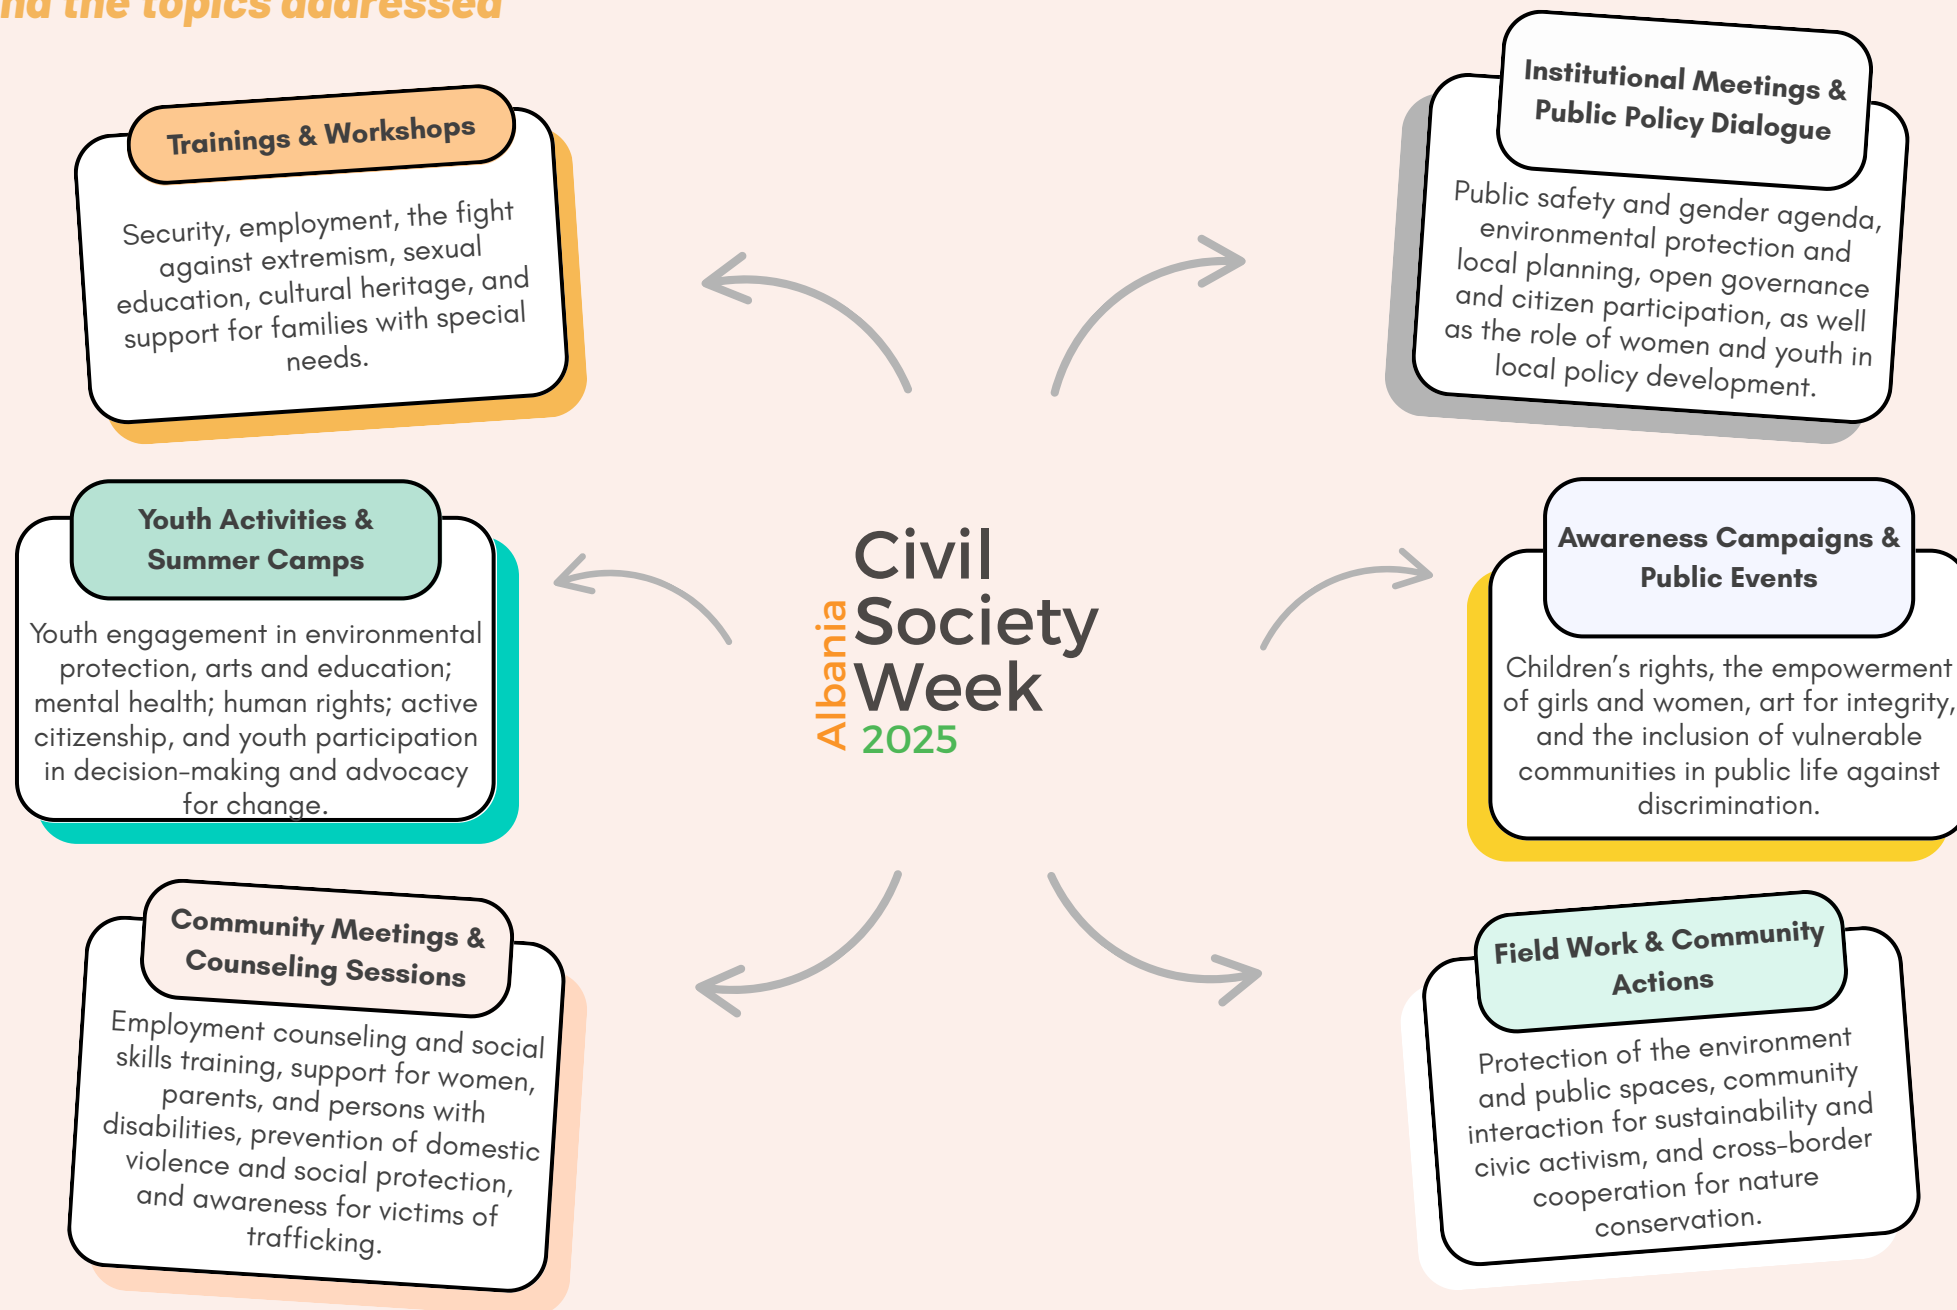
nd the topics addressed

Trainings & Workshops

Security, employment, the fight against extremism, sexual education, cultural heritage, and support for families with special needs.

Institutional Meetings & Public Policy Dialogue

Public safety and gender agenda, environmental protection and local planning, open governance and citizen participation, as well as the role of women and youth in local policy development.

Youth Activities & Summer Camps

Youth engagement in environmental protection, arts and education; mental health; human rights; active citizenship, and youth participation in decision-making and advocacy for change.

Albania
Civil Society Week
2025

Awareness Campaigns & Public Events

Children's rights, the empowerment of girls and women, art for integrity, and the inclusion of vulnerable communities in public life against discrimination.

Community Meetings & Counseling Sessions

Employment counseling and social skills training, support for women, parents, and persons with disabilities, prevention of domestic violence and social protection, and awareness for victims of trafficking.

Field Work & Community Actions

Protection of the environment and public spaces, community interaction for sustainability and civic activism, and cross-border cooperation for nature conservation.